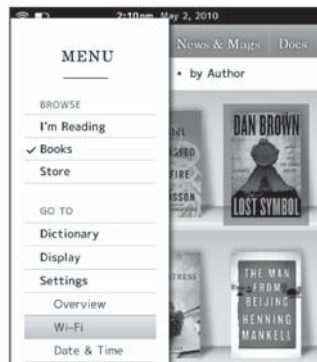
2:10pm May 2, 2010

MENU

BROWSE
I'm Reading
✓ Books
Store

GO TO
Dictionary
Display
Settings
Overview
Wi-Fi
Date & Time

News & Mags
Docs

• by Author

DAN BROWN
LOST SYMBOL

THE MAN FROM BEIJING
HENNING MANKELL